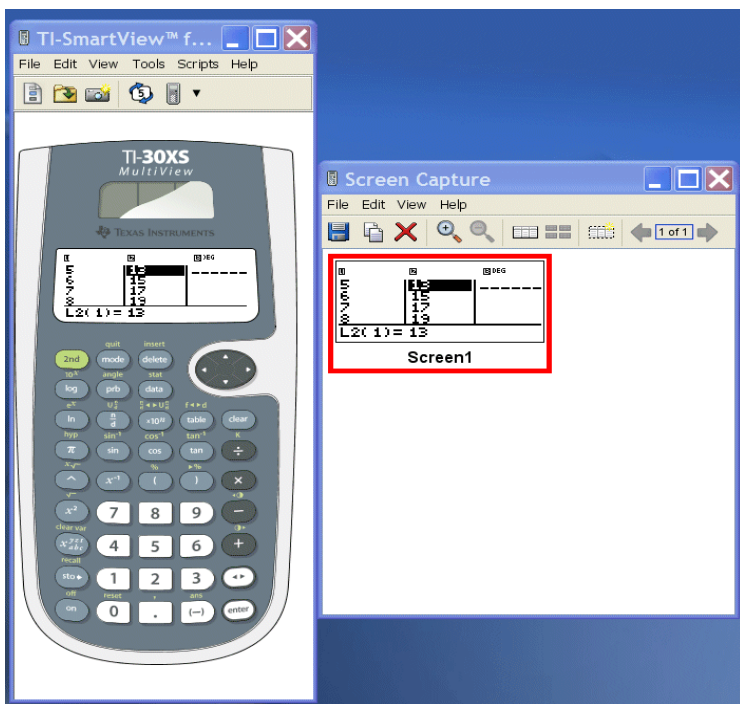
TI-SmartView™ f...

File Edit View Tools Scripts Help

TI-30XS MultiView

TEXAS INSTRUMENTS

L1 L2 L3 DEG
5 13 ------
6 15
7 17
8 19
L2(1)= 13

quit insert
2nd mode delete
angle stat
log prb data
ln table clear
hyp
π sin cos tan ÷
^ $x^{-1}$ ( ) ×
$x^2$ 7 8 9 −
clear var
4 5 6 +
recall
sto▸ 1 2 3
off reset ans
on 0 . (−) enter

Screen Capture

File Edit View Help

1 of 1

L1 L2 L3 DEG
5 13 ------
6 15
7 17
8 19
L2(1)= 13

Screen1